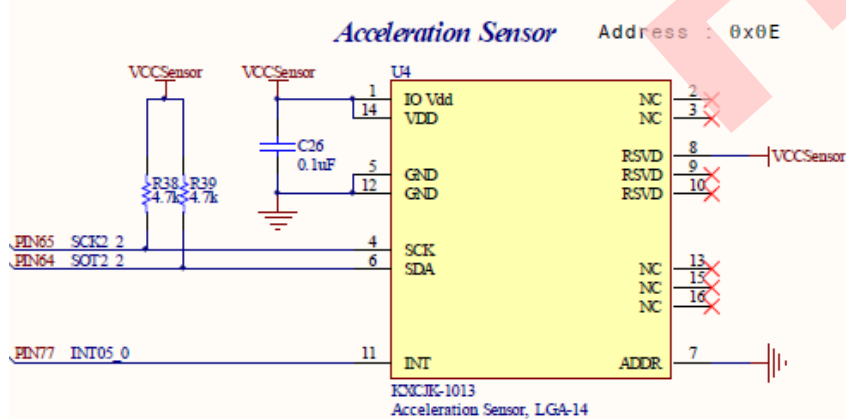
Acceleration Sensor Address : 0x0E

VCCSensor VCCSensor U4

1 IO Vdd
14 VDD
C26 0.1uF
5 GND
12 GND
R38 4.7k R39 4.7k
PIN65 SCK2_2 4 SCK
PIN64 SOT2_2 6 SDA
PIN77 INT05_0 11 INT

NC 2
NC 3
RSVD 8 VCCSensor
RSVD 9
RSVD 10
NC 13
NC 15
NC 16
ADDR 7

KXCJK-1013
Acceleration Sensor, LGA-14